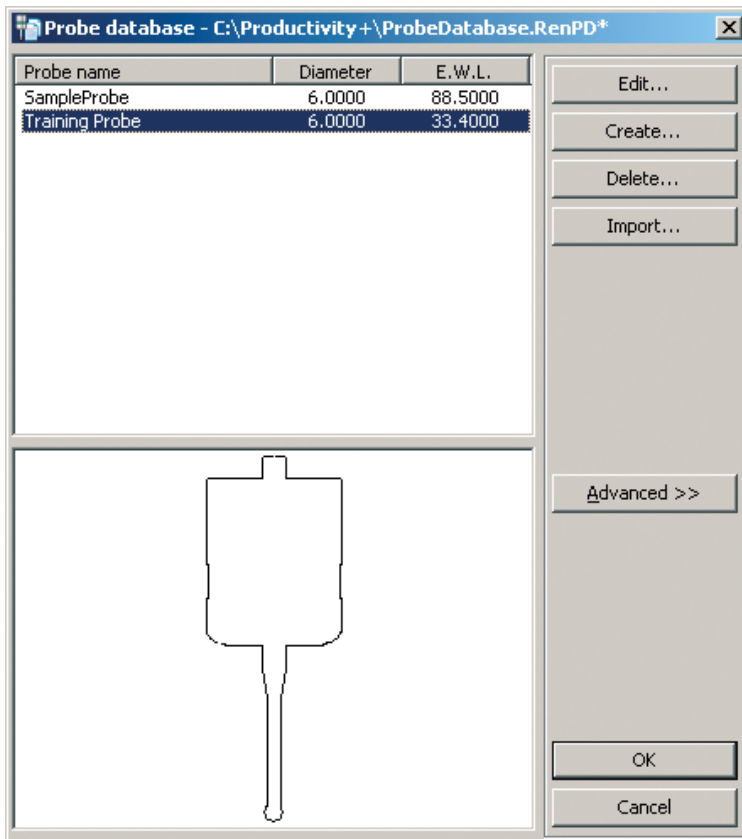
Probe database - C:\Productivity+\ProbeDatabase.RenPD*

| Probe name | Diameter | E.W.L. |
|---|---|---|
| SampleProbe | 6.0000 | 88.5000 |
| Training Probe | 6.0000 | 33.4000 |

Edit...
Create...
Delete...
Import...
Advanced >>
OK
Cancel